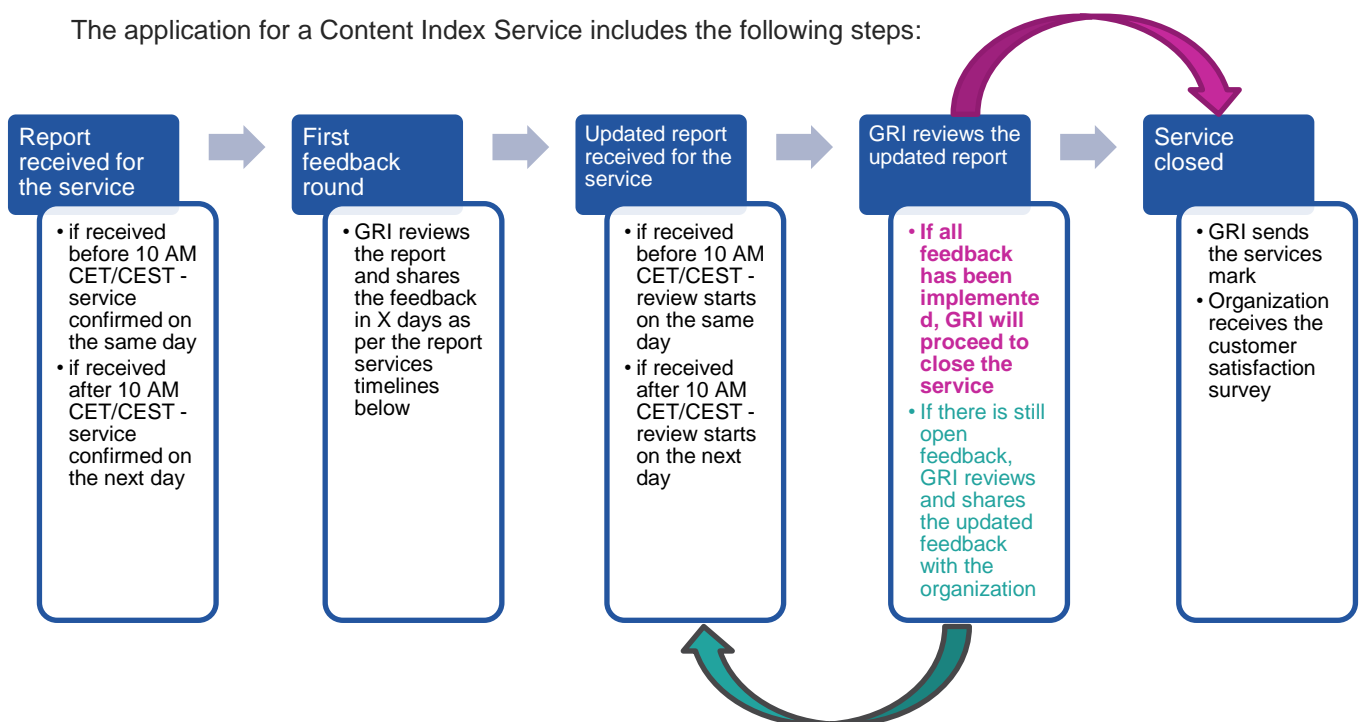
The application for a Content Index Service includes the following steps:

Report received for the service

- if received before 10 AM CET/CEST - service confirmed on the same day
- if received after 10 AM CET/CEST - service confirmed on the next day

First feedback round

- GRI reviews the report and shares the feedback in X days as per the report services timelines below

Updated report received for the service

- if received before 10 AM CET/CEST - review starts on the same day
- if received after 10 AM CET/CEST - review starts on the next day

GRI reviews the updated report

- **If all feedback has been implemented, GRI will proceed to close the service**
- If there is still open feedback, GRI reviews and shares the updated feedback with the organization

Service closed

- GRI sends the services mark
- Organization receives the customer satisfaction survey